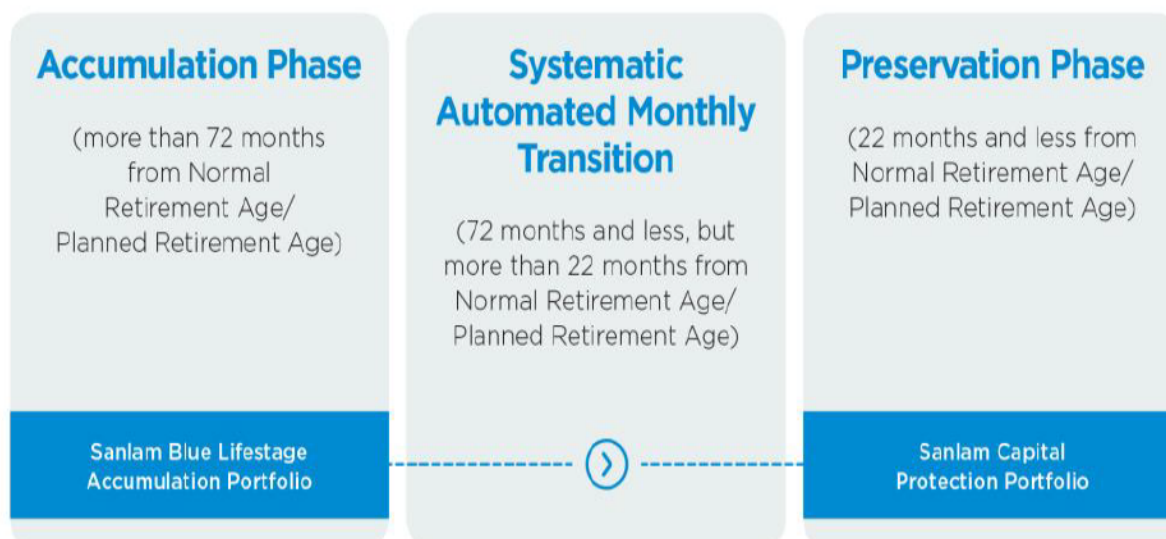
Accumulation Phase

(more than 72 months from Normal Retirement Age/ Planned Retirement Age)

Sanlam Blue Lifestage Accumulation Portfolio

Systematic Automated Monthly Transition

(72 months and less, but more than 22 months from Normal Retirement Age/ Planned Retirement Age)

Preservation Phase

(22 months and less from Normal Retirement Age/ Planned Retirement Age)

Sanlam Capital Protection Portfolio